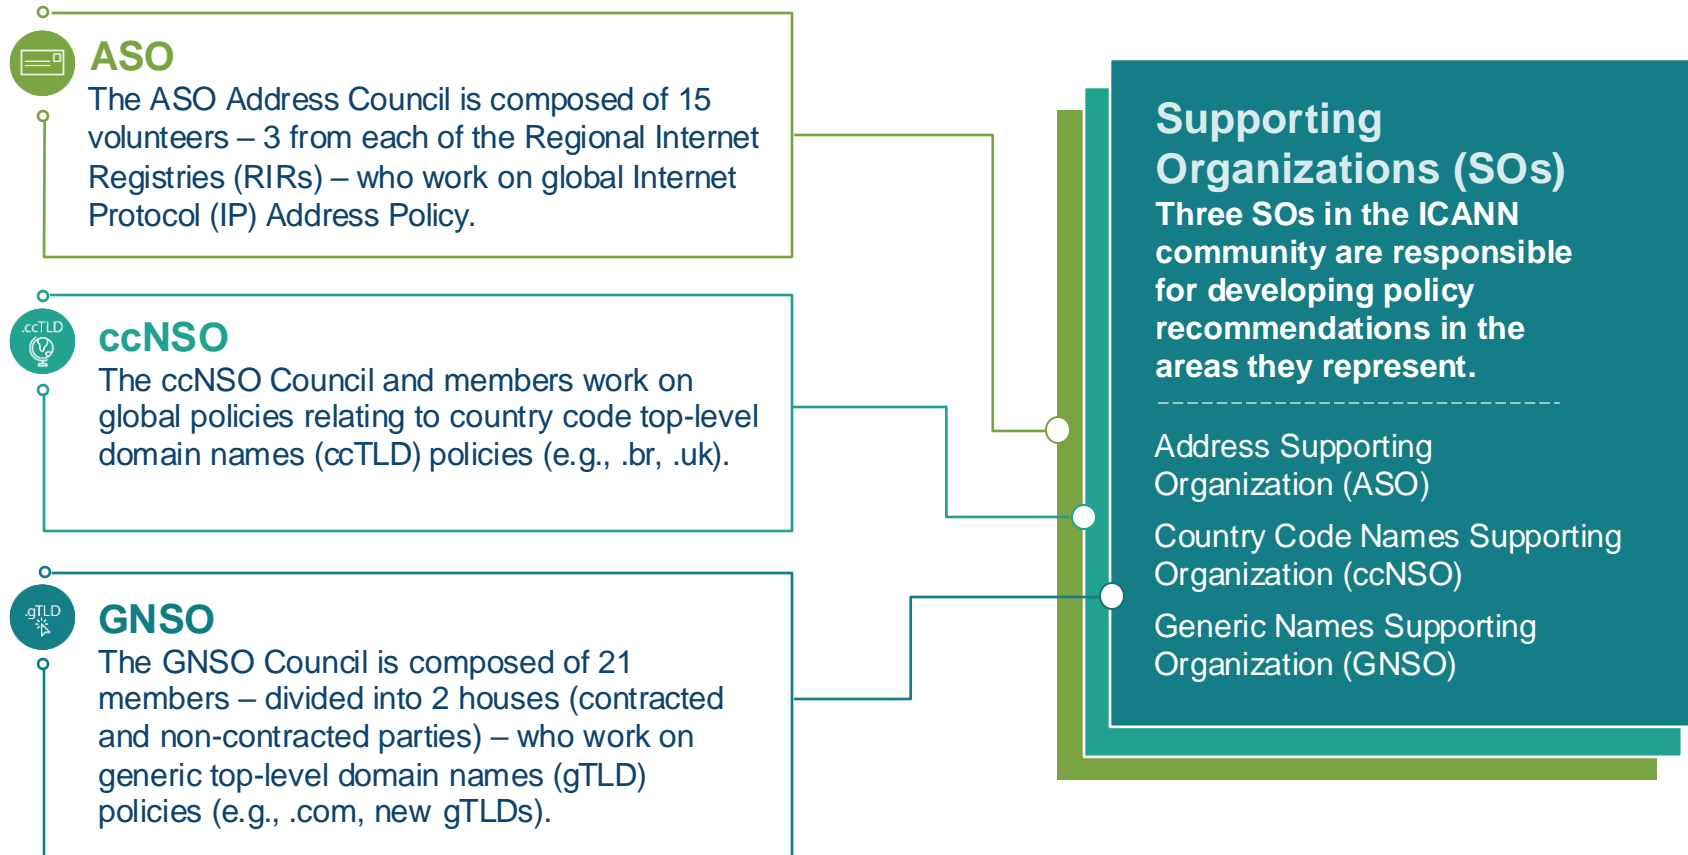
ASO
The ASO Address Council is composed of 15 volunteers – 3 from each of the Regional Internet Registries (RIRs) – who work on global Internet Protocol (IP) Address Policy.

.ccTLD

ccNSO
The ccNSO Council and members work on global policies relating to country code top-level domain names (ccTLD) policies (e.g., .br, .uk).

.gTLD

GNSO
The GNSO Council is composed of 21 members – divided into 2 houses (contracted and non-contracted parties) – who work on generic top-level domain names (gTLD) policies (e.g., .com, new gTLDs).

Supporting Organizations (SOs)
Three SOs in the ICANN community are responsible for developing policy recommendations in the areas they represent.

Address Supporting Organization (ASO)

Country Code Names Supporting Organization (ccNSO)

Generic Names Supporting Organization (GNSO)